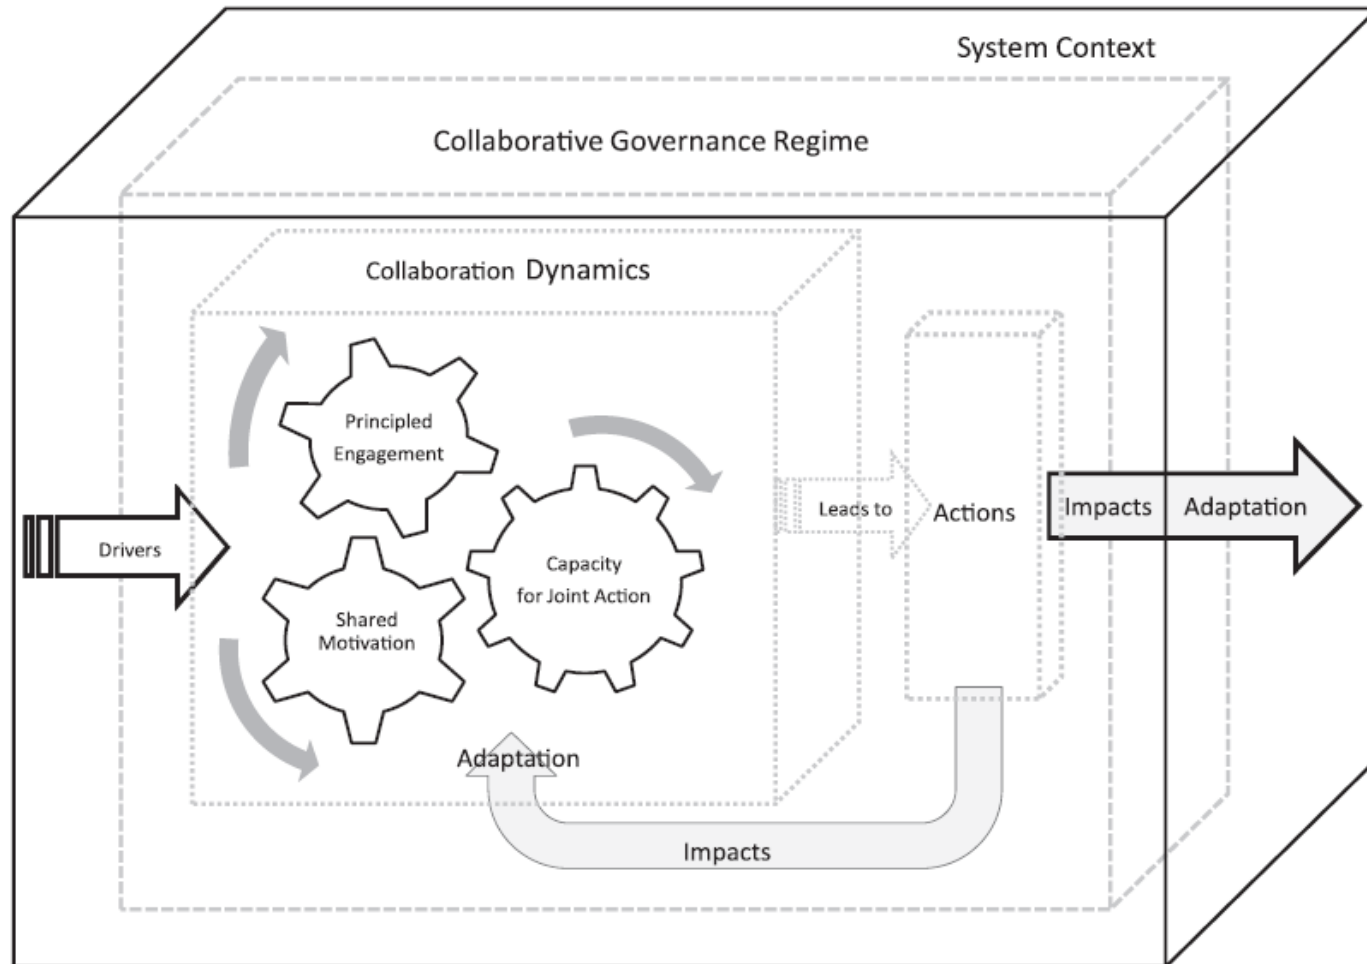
System Context

Collaborative Governance Regime

Collaboration Dynamics

Principled Engagement

Capacity for Joint Action

Shared Motivation

Drivers

Leads to

Actions

Impacts

Adaptation

Adaptation

Impacts